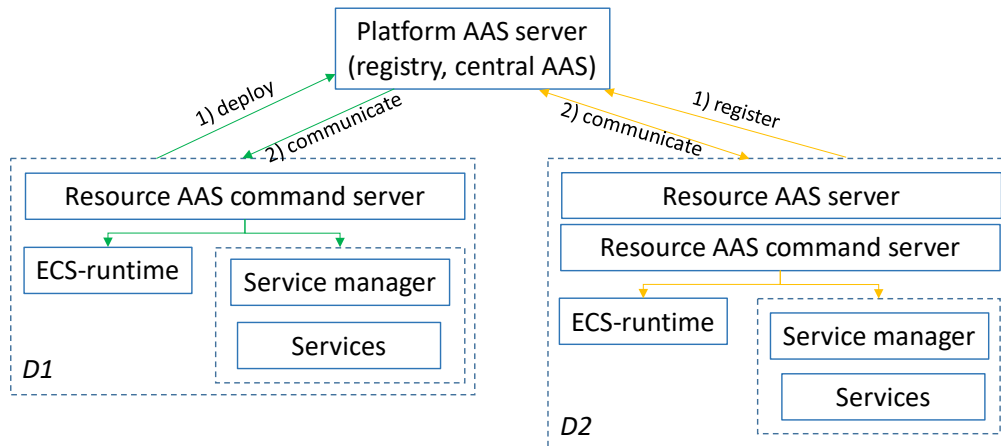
Platform AAS server
(registry, central AAS)

1) deploy

2) communicate

2) communicate

1) register

Resource AAS command server

ECS-runtime

Service manager

Services

D1

Resource AAS server

Resource AAS command server

ECS-runtime

Service manager

Services

D2